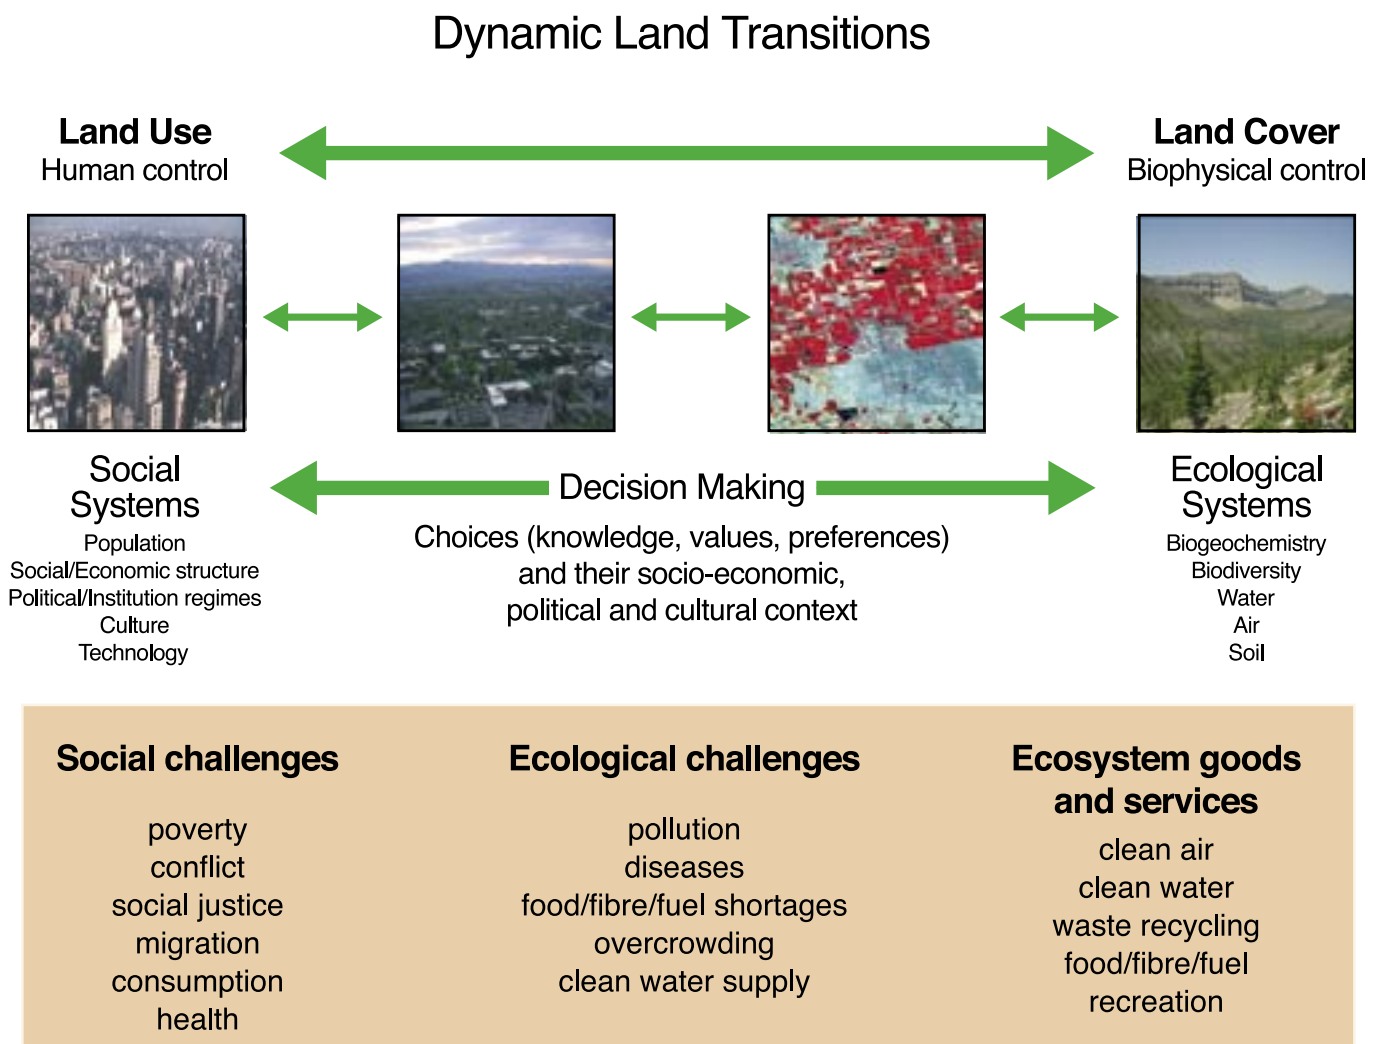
Dynamic Land Transitions

Land Use
Human control

Land Cover
Biophysical control

Social Systems
Population
Social/Economic structure
Political/Institution regimes
Culture
Technology

Decision Making
Choices (knowledge, values, preferences) and their socio-economic, political and cultural context

Ecological Systems
Biogeochemistry
Biodiversity
Water
Air
Soil

Social challenges
poverty
conflict
social justice
migration
consumption
health

Ecological challenges
pollution
diseases
food/fibre/fuel shortages
overcrowding
clean water supply

Ecosystem goods and services
clean air
clean water
waste recycling
food/fibre/fuel
recreation